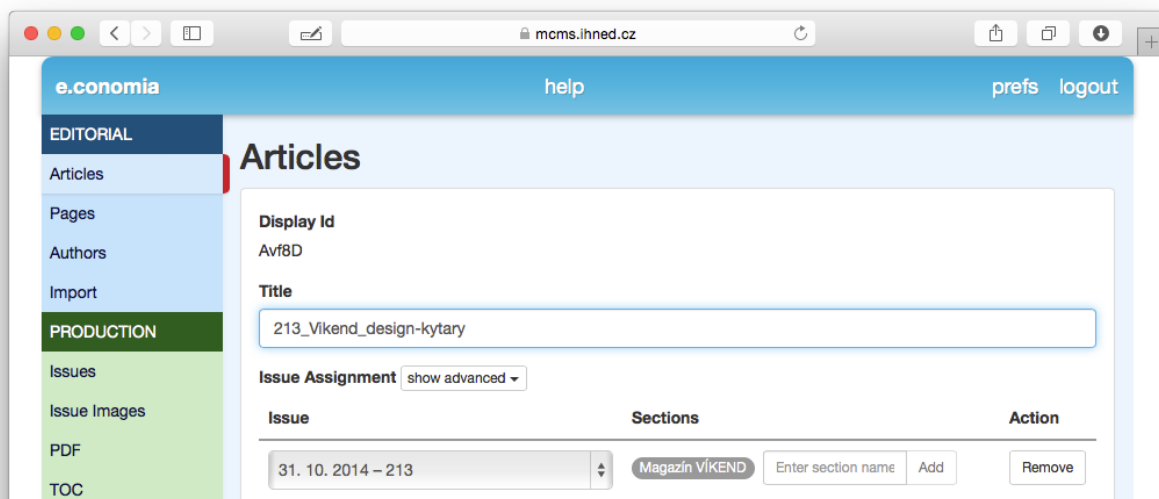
mcms.ihned.cz

e.conomia help prefs logout

EDITORIAL
Articles
Pages
Authors
Import
PRODUCTION
Issues
Issue Images
PDF
TOC

Articles

Display Id
Avf8D

Title
213_Vikend_design-kytary

Issue Assignment show advanced

| Issue | Sections | Action |
|---|---|---|
| 31. 10. 2014 – 213 | Magazín VÍKEND Enter section name Add | Remove |